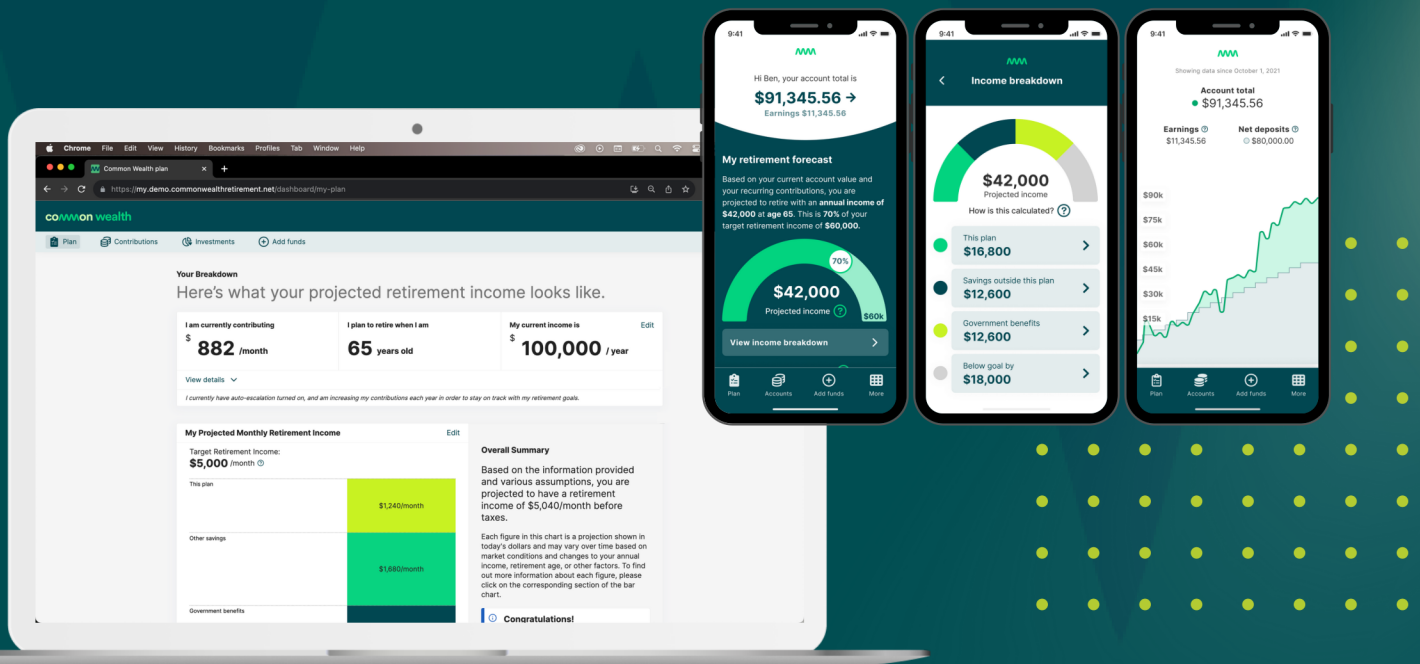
Chrome File Edit View History Bookmarks Profiles Tab Window Help

Common Wealth plan

https://my.demo.commonwealthretirement.net/dashboard/my-plan

common wealth

Plan Contributions Investments Add funds

Your Breakdown

Here's what your projected retirement income looks like.

| I am currently contributing | I plan to retire when I am | My current income is Edit |
|---|---|---|
| $ 882 /month | 65 years old | $ 100,000 / year |

View details

I currently have auto-escalation turned on, and am increasing my contributions each year in order to stay on track with my retirement goals.

My Projected Monthly Retirement Income Edit

Target Retirement Income:
$5,000 /month

This plan
$1,240/month

Other savings
$1,680/month

Government benefits

Overall Summary

Based on the information provided and various assumptions, you are projected to have a retirement income of $5,040/month before taxes.

Each figure in this chart is a projection shown in today's dollars and may vary over time based on market conditions and changes to your annual income, retirement age, or other factors. To find out more information about each figure, please click on the corresponding section of the bar chart.

Congratulations!

9:41

Hi Ben, your account total is
$91,345.56
Earnings $11,345.56

My retirement forecast

Based on your current account value and your recurring contributions, you are projected to retire with an annual income of $42,000 at age 65. This is 70% of your target retirement income of $60,000.

70%
$42,000
Projected income
$60k

View income breakdown

Plan Accounts Add funds More

9:41

Income breakdown

$42,000
Projected income

How is this calculated?

This plan
$16,800

Savings outside this plan
$12,600

Government benefits
$12,600

Below goal by
$18,000

9:41

Showing data since October 1, 2021

Account total
$91,345.56

Earnings
$11,345.56

Net deposits
$80,000.00

$90k
$75k
$60k
$45k
$30k
$15k

Plan Accounts Add funds More